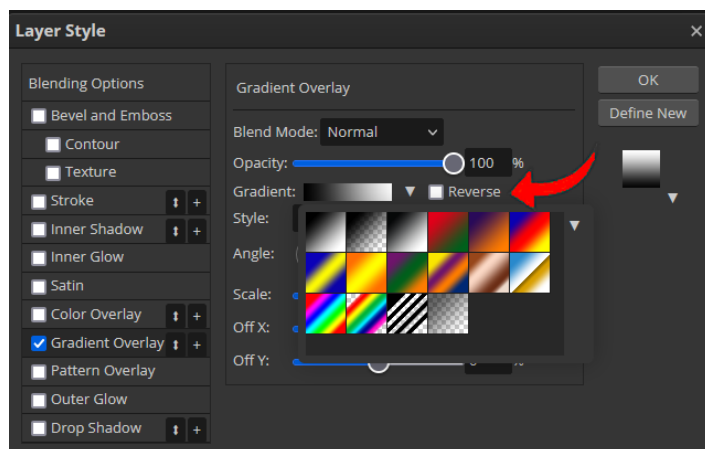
Layer Style

×

Blending Options
Bevel and Emboss
Contour
Texture
Stroke
Inner Shadow
Inner Glow
Satin
Color Overlay
Gradient Overlay
Pattern Overlay
Outer Glow
Drop Shadow

Gradient Overlay

Blend Mode: Normal

Opacity: 100 %

Gradient: Reverse

Style:

Angle:

Scale:

Off X:

Off Y:

OK

Define New